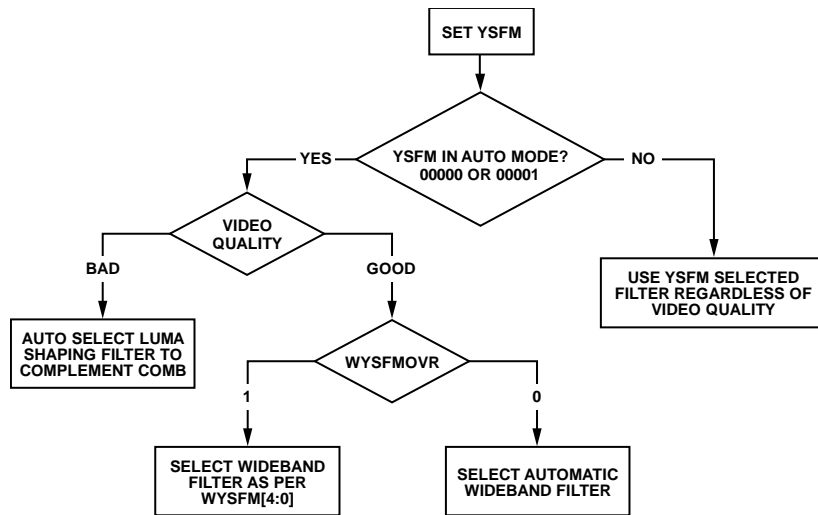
SET YSFM

YSFM IN AUTO MODE? 00000 OR 00001

YES

NO

VIDEO QUALITY

BAD

GOOD

USE YSFM SELECTED FILTER REGARDLESS OF VIDEO QUALITY

AUTO SELECT LUMA SHAPING FILTER TO COMPLEMENT COMB

WYSFMOVR

1

0

SELECT WIDEBAND FILTER AS PER WYSFM[4:0]

SELECT AUTOMATIC WIDEBAND FILTER